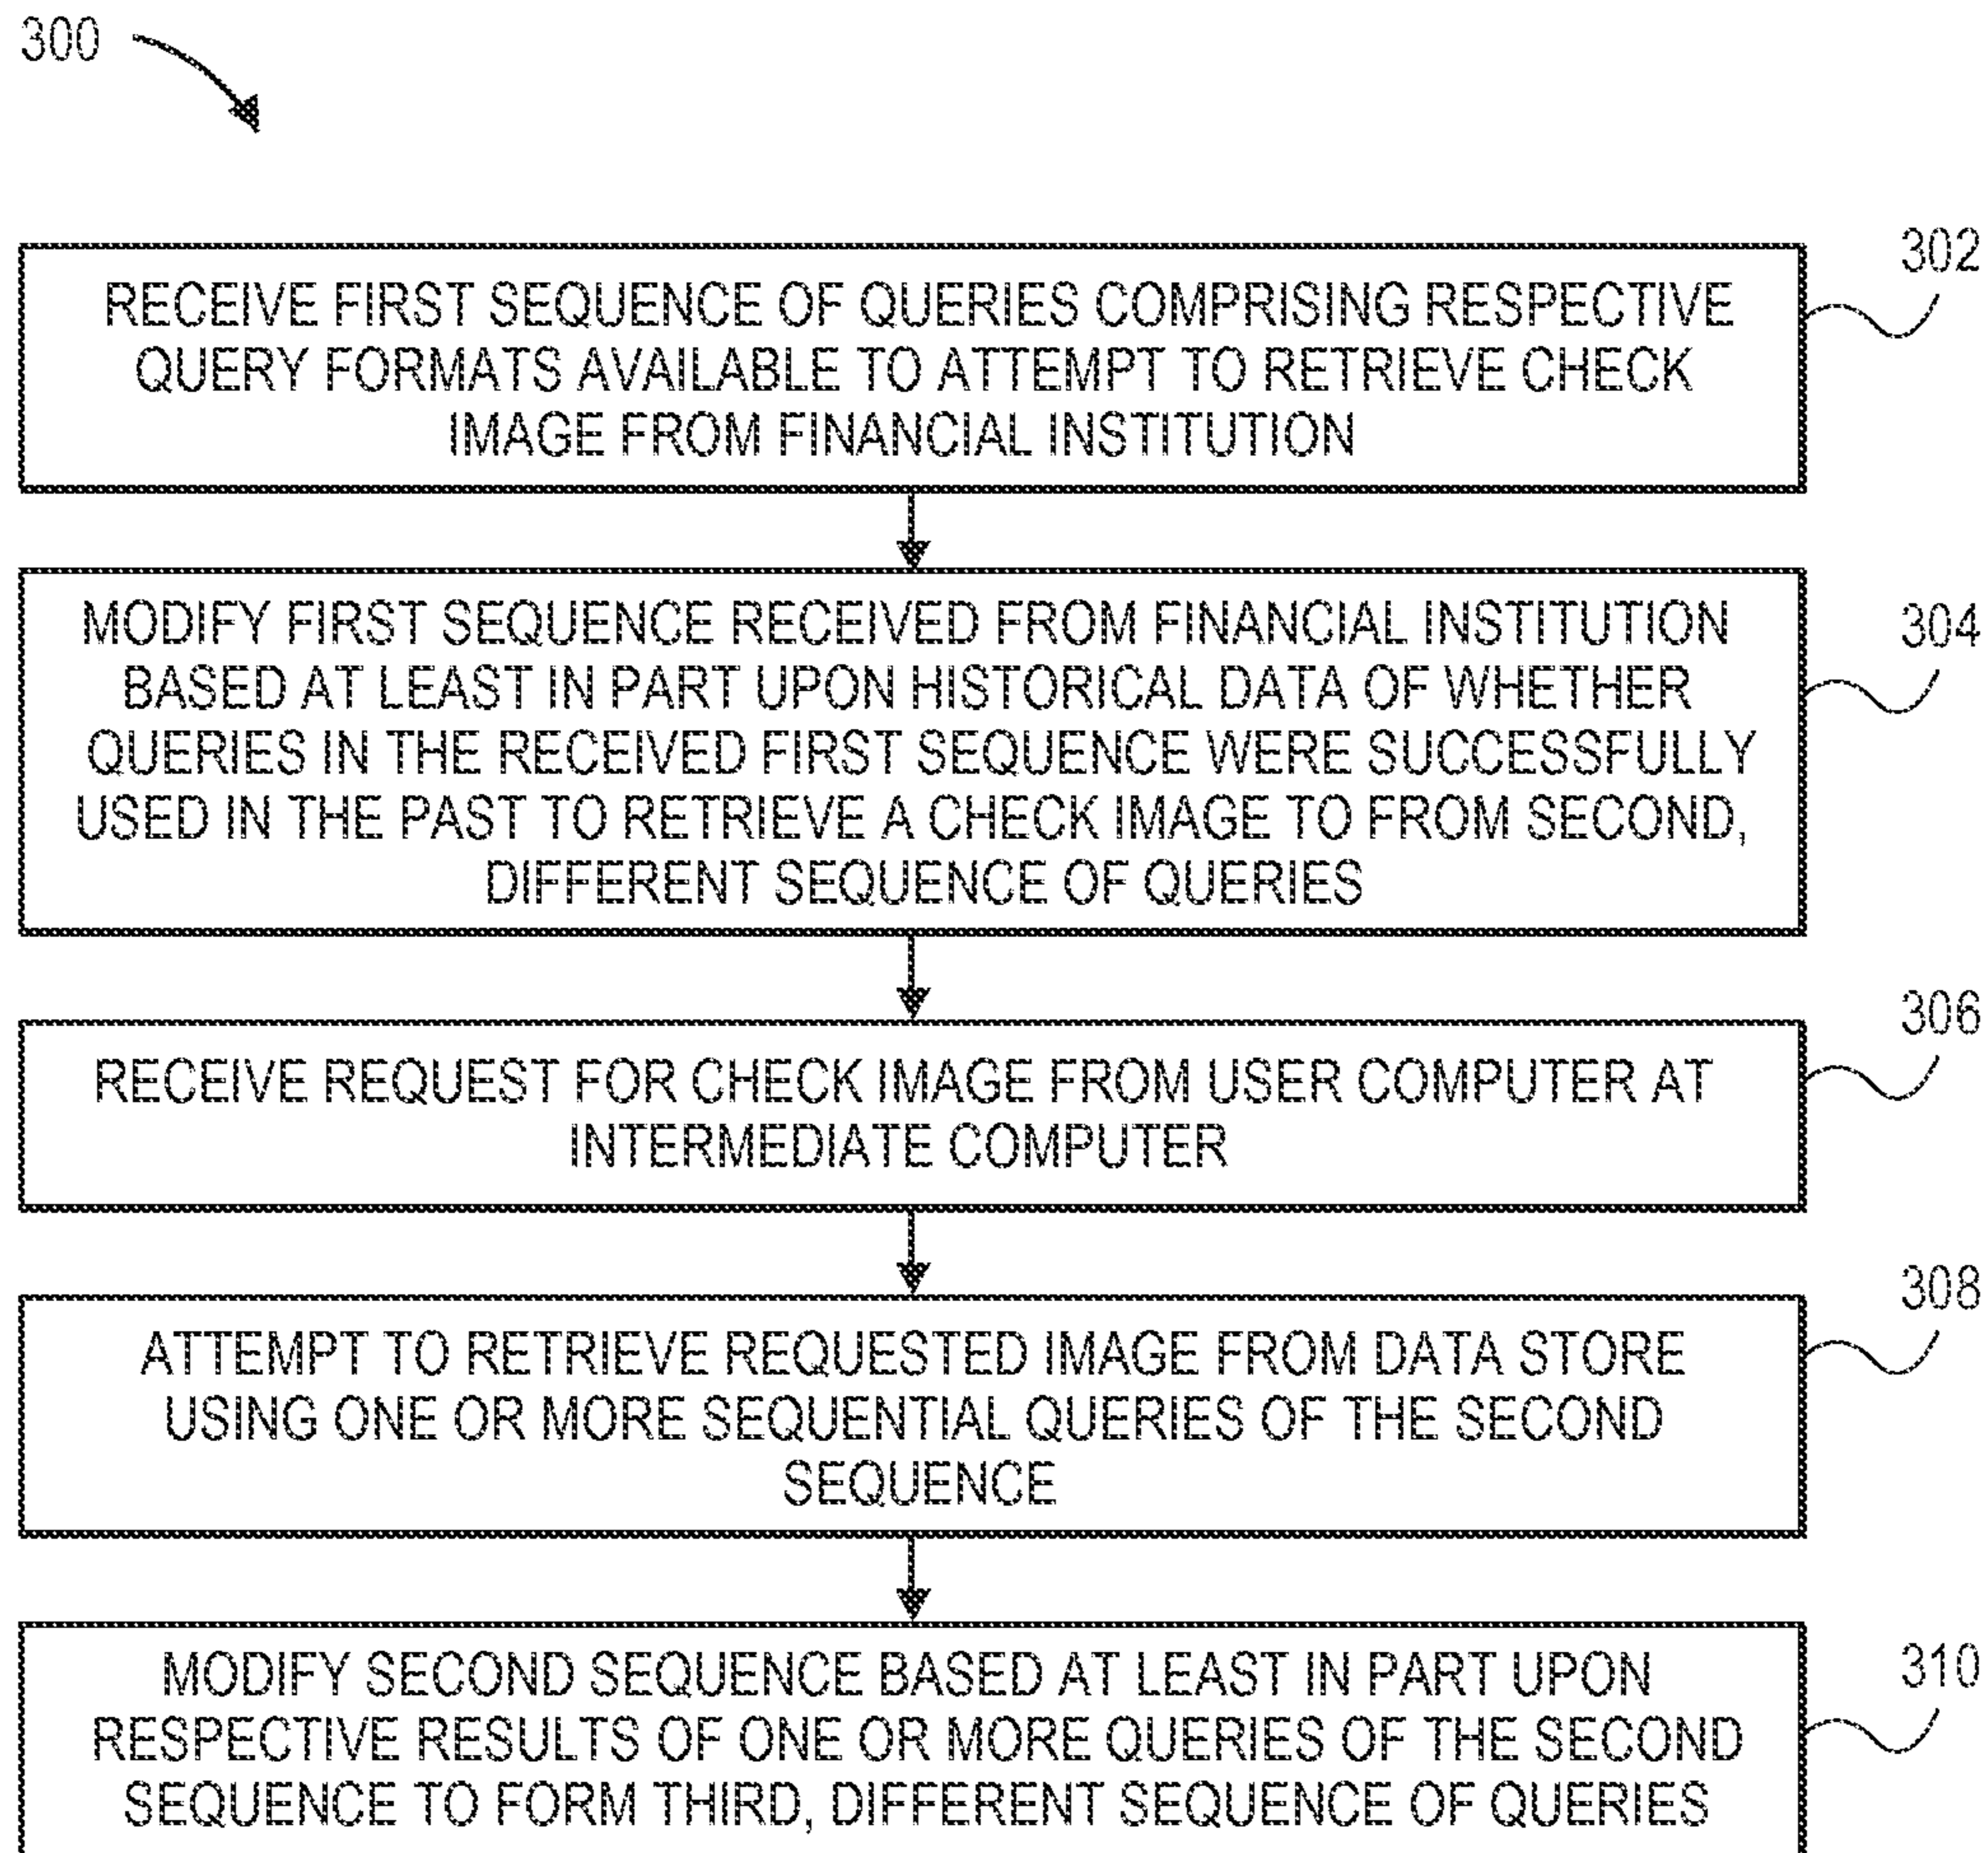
300

RECEIVE FIRST SEQUENCE OF QUERIES COMPRISING RESPECTIVE QUERY FORMATS AVAILABLE TO ATTEMPT TO RETRIEVE CHECK IMAGE FROM FINANCIAL INSTITUTION

302

MODIFY FIRST SEQUENCE RECEIVED FROM FINANCIAL INSTITUTION BASED AT LEAST IN PART UPON HISTORICAL DATA OF WHETHER QUERIES IN THE RECEIVED FIRST SEQUENCE WERE SUCCESSFULLY USED IN THE PAST TO RETRIEVE A CHECK IMAGE TO FROM SECOND, DIFFERENT SEQUENCE OF QUERIES

304

RECEIVE REQUEST FOR CHECK IMAGE FROM USER COMPUTER AT INTERMEDIATE COMPUTER

306

ATTEMPT TO RETRIEVE REQUESTED IMAGE FROM DATA STORE USING ONE OR MORE SEQUENTIAL QUERIES OF THE SECOND SEQUENCE

308

MODIFY SECOND SEQUENCE BASED AT LEAST IN PART UPON RESPECTIVE RESULTS OF ONE OR MORE QUERIES OF THE SECOND SEQUENCE TO FORM THIRD, DIFFERENT SEQUENCE OF QUERIES

310